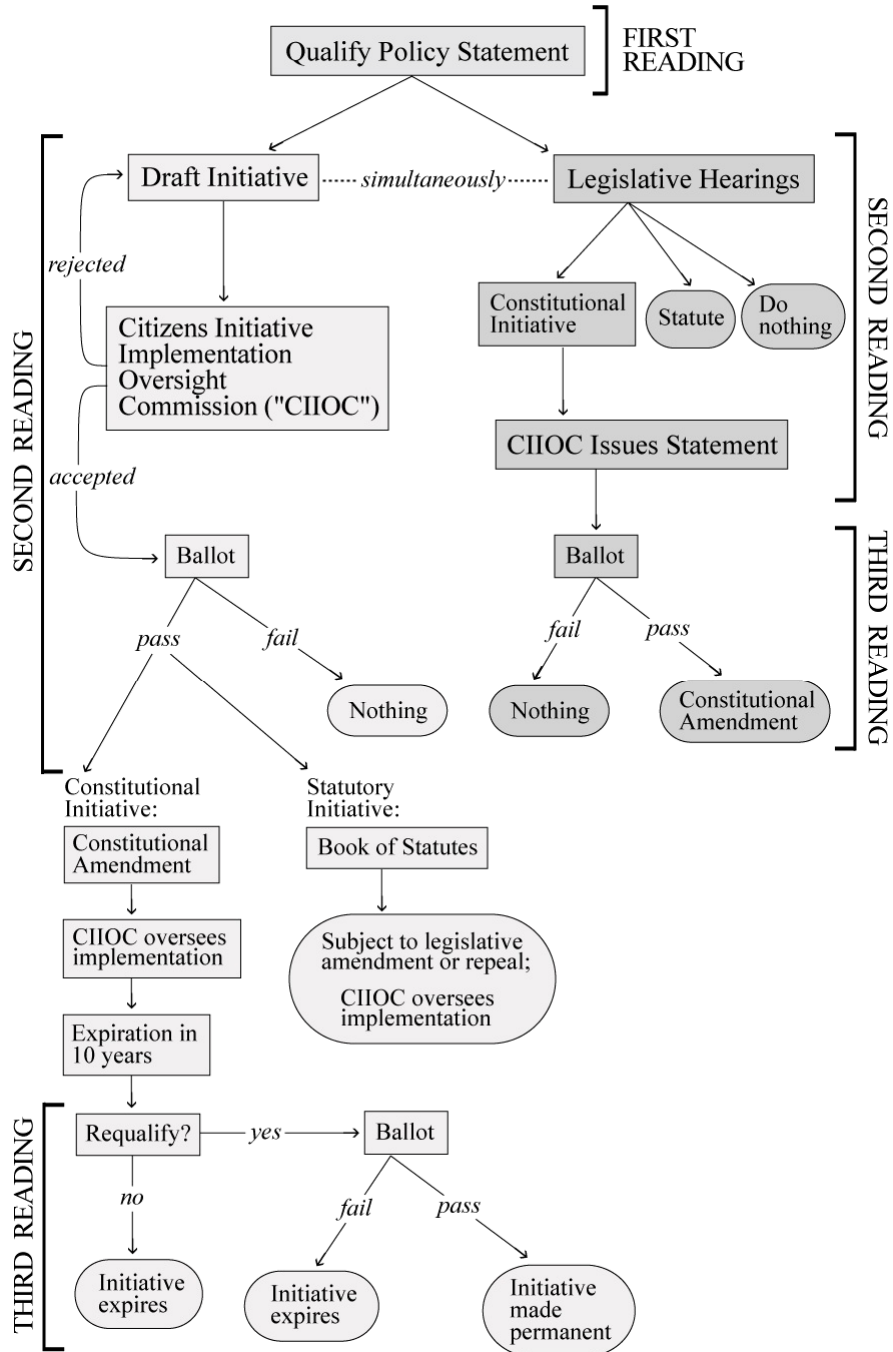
Qualify Policy Statement

FIRST READING

SECOND READING

Draft Initiative simultaneously Legislative Hearings

SECOND READING

rejected

Citizens Initiative Implementation Oversight Commission ("CIIOC")

Constitutional Initiative

Statute

Do nothing

accepted

CIIOC Issues Statement

Ballot

Ballot

THIRD READING

pass

fail

fail

pass

Nothing

Nothing

Constitutional Amendment

Constitutional Initiative:

Statutory Initiative:

Constitutional Amendment

Book of Statutes

CIIOC oversees implementation

Subject to legislative amendment or repeal;

CIIOC oversees implementation

Expiration in 10 years

THIRD READING

Requalify? yes Ballot

no

fail

pass

Initiative expires

Initiative expires

Initiative made permanent